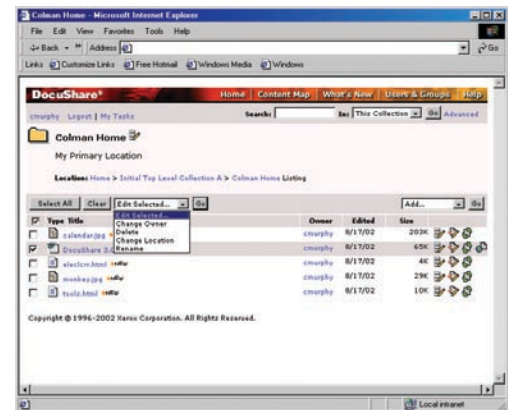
Colman Home - Microsoft Internet Explorer

File Edit View Favorites Tools Help

Back Address

Links Customize Links Free Hotmail Windows Media Windows

Go

DocuShare

Home | Content Map | What's New | Users & Groups | Help

cmurphy Logout | My Tasks

Search: In: This Collection Go Advanced

Colman Home

My Primary Location

Location: Home > Initial Top Level Collection A > Colman Home Listing

Select All Clear Edit Selected... Go

Add... Go

Edit Selected...
Change Owner
Delete
Change Location
Rename

| Type | Title | Owner | Edited | Size |
|---|---|---|---|---|
| | calendar.jpg | cmurphy | 8/17/02 | 203K |
| | DocuShare 3.0 | cmurphy | 8/17/02 | 65K |
| | elecicn.html | cmurphy | 8/17/02 | 4K |
| | monkey.jpg | cmurphy | 8/17/02 | 29K |
| | tools.html | cmurphy | 8/17/02 | 10K |

Copyright © 1996-2002 Xerox Corporation. All Rights Reserved.

Local intranet